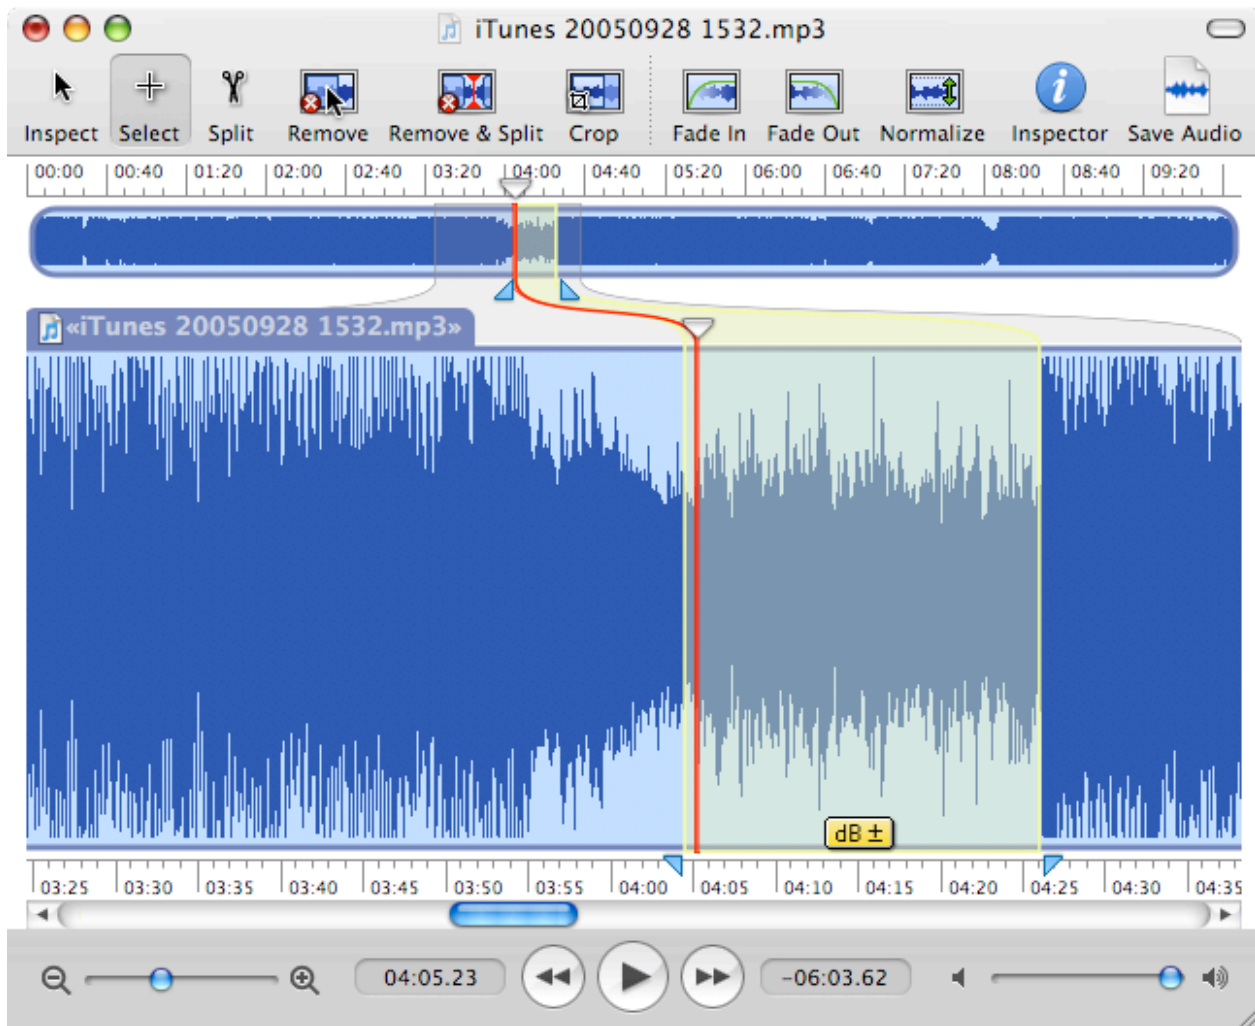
iTunes 20050928 1532.mp3

Inspect Select Split Remove Remove & Split Crop Fade In Fade Out Normalize Inspector Save Audio

00:00 00:40 01:20 02:00 02:40 03:20 04:00 04:40 05:20 06:00 06:40 07:20 08:00 08:40 09:20

«iTunes 20050928 1532.mp3»

dB ±

03:25 03:30 03:35 03:40 03:45 03:50 03:55 04:00 04:05 04:10 04:15 04:20 04:25 04:30 04:35

04:05.23

-06:03.62